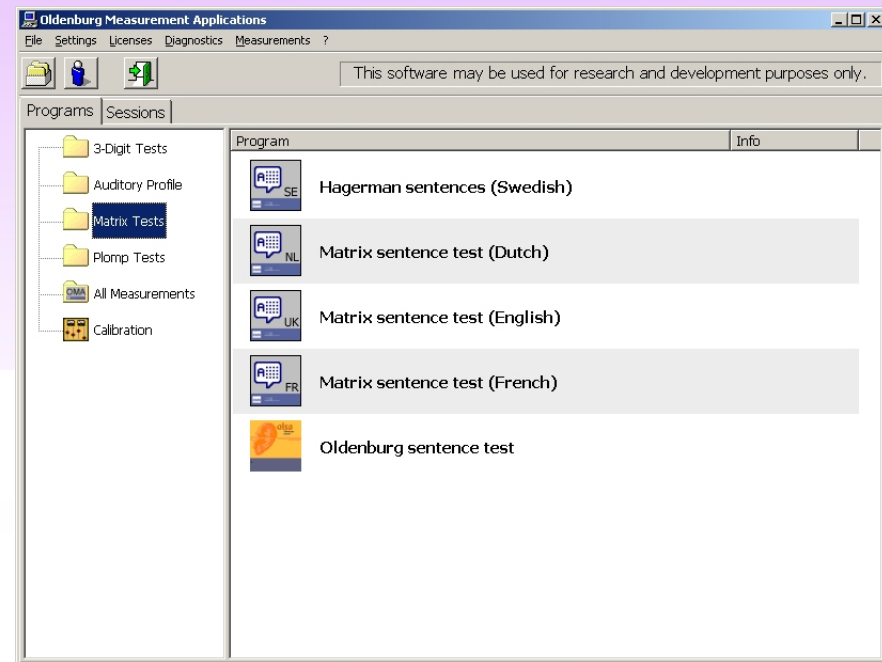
Oldenburg Measurement Applications

File Settings Licenses Diagnostics Measurements ?

This software may be used for research and development purposes only.

Programs | Sessions

3-Digit Tests
Auditory Profile
Matrix Tests
Plomp Tests
OMA All Measurements
Calibration

| Program | Info |
|---|---|
| SE Hagerman sentences (Swedish) | |
| NL Matrix sentence test (Dutch) | |
| UK Matrix sentence test (English) | |
| FR Matrix sentence test (French) | |
| alsa Oldenburg sentence test | |